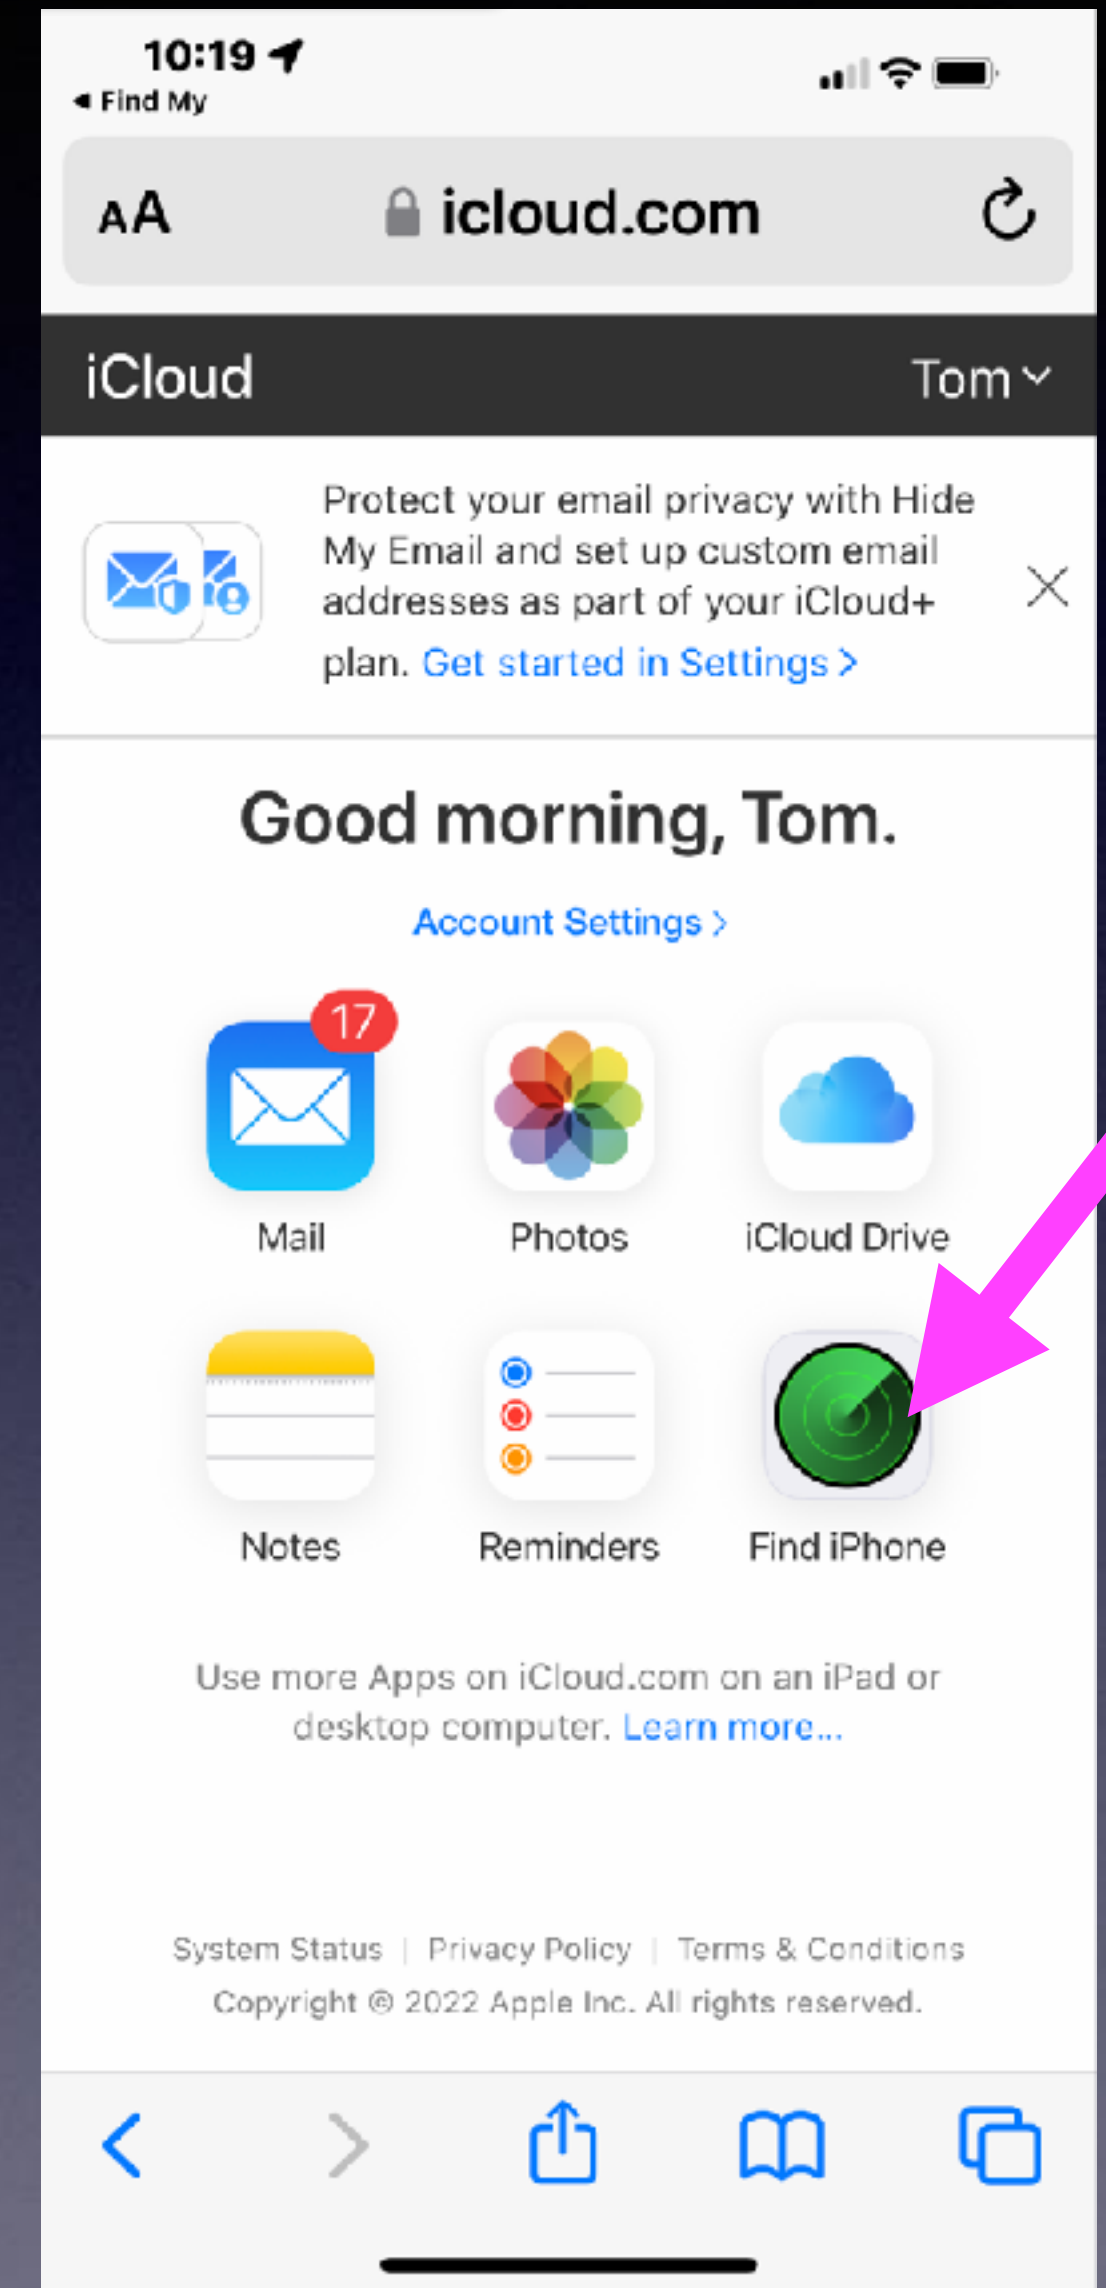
10:19
◂ Find My

AA icloud.com

iCloud Tom

Protect your email privacy with Hide My Email and set up custom email addresses as part of your iCloud+ plan. Get started in Settings >

Good morning, Tom.

Account Settings >

17
Mail

Photos

iCloud Drive

Notes

Reminders

Find iPhone

Use more Apps on iCloud.com on an iPad or desktop computer. Learn more...

System Status | Privacy Policy | Terms & Conditions
Copyright © 2022 Apple Inc. All rights reserved.